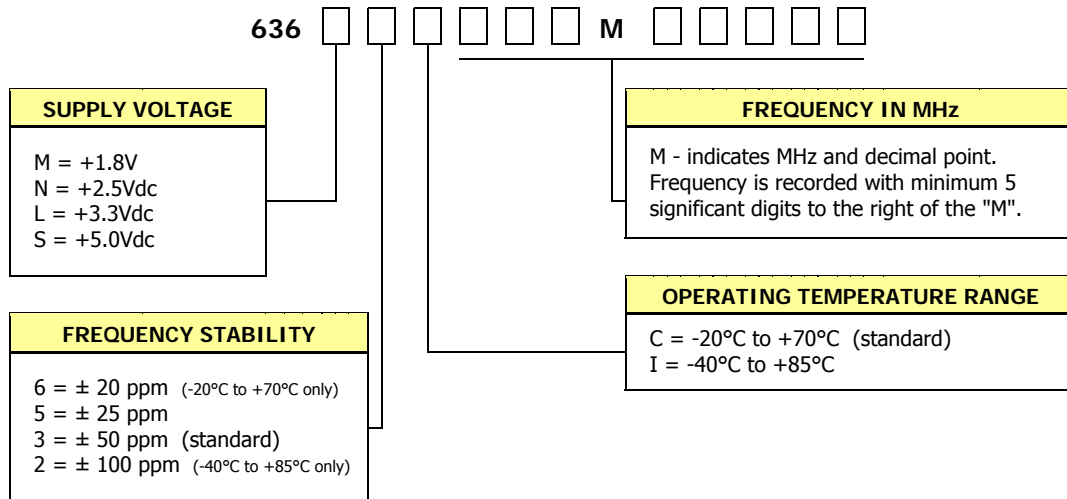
636 □ □ □ □ □ □ M □ □ □ □ □

SUPPLY VOLTAGE

M = +1.8V
N = +2.5Vdc
L = +3.3Vdc
S = +5.0Vdc

FREQUENCY STABILITY

6 = ± 20 ppm (-20°C to +70°C only)
5 = ± 25 ppm
3 = ± 50 ppm (standard)
2 = ± 100 ppm (-40°C to +85°C only)

FREQUENCY IN MHz

M - indicates MHz and decimal point. Frequency is recorded with minimum 5 significant digits to the right of the "M".

OPERATING TEMPERATURE RANGE

C = -20°C to +70°C (standard)
I = -40°C to +85°C